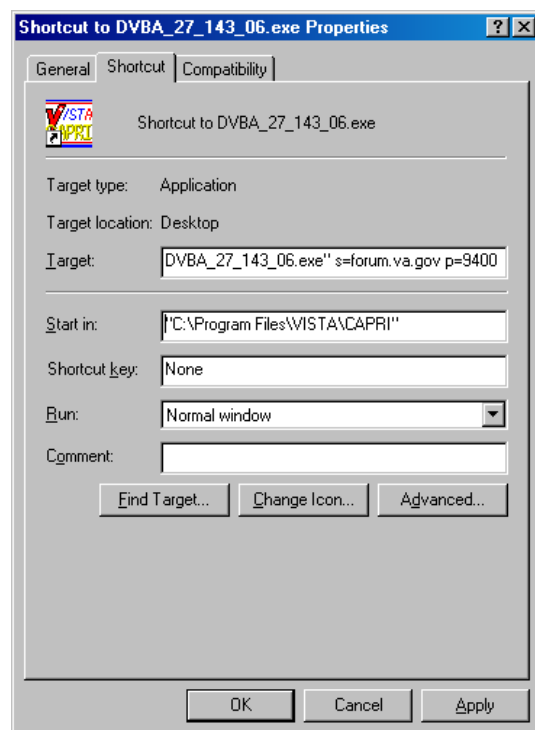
Shortcut to DVBA_27_143_06.exe Properties

?

General Shortcut Compatibility

VISTA CAPRI

Shortcut to DVBA_27_143_06.exe

Target type: Application

Target location: Desktop

Target: DVBA_27_143_06.exe" s=forum.va.gov p=9400

Start in: "C:\Program Files\VISTA\CAPRI"

Shortcut key: None

Run: Normal window

Comment:

Find Target... Change Icon... Advanced...

OK Cancel Apply